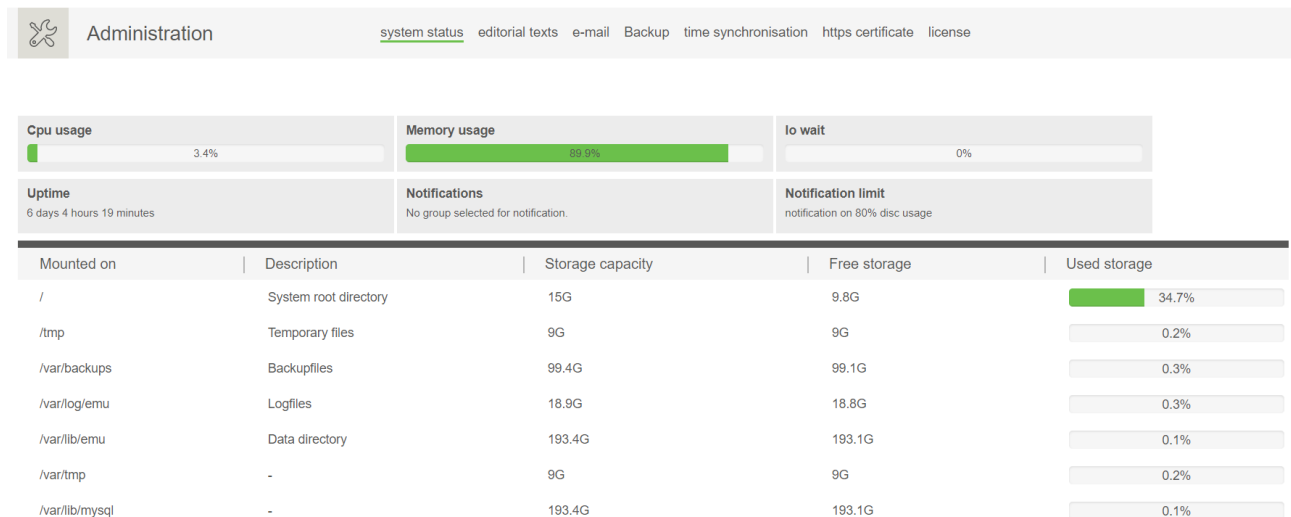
Administration

system status editorial texts e-mail Backup time synchronisation https certificate license

Cpu usage
3.4%

Memory usage
89.9%

Io wait
0%

Uptime
6 days 4 hours 19 minutes

Notifications
No group selected for notification.

Notification limit
notification on 80% disc usage

| Mounted on | Description | Storage capacity | Free storage | Used storage |
|---|---|---|---|---|
| / | System root directory | 15G | 9.8G | 34.7% |
| /tmp | Temporary files | 9G | 9G | 0.2% |
| /var/backups | Backupfiles | 99.4G | 99.1G | 0.3% |
| /var/log/emu | Logfiles | 18.9G | 18.8G | 0.3% |
| /var/lib/emu | Data directory | 193.4G | 193.1G | 0.1% |
| /var/tmp | - | 9G | 9G | 0.2% |
| /var/lib/mysql | - | 193.4G | 193.1G | 0.1% |